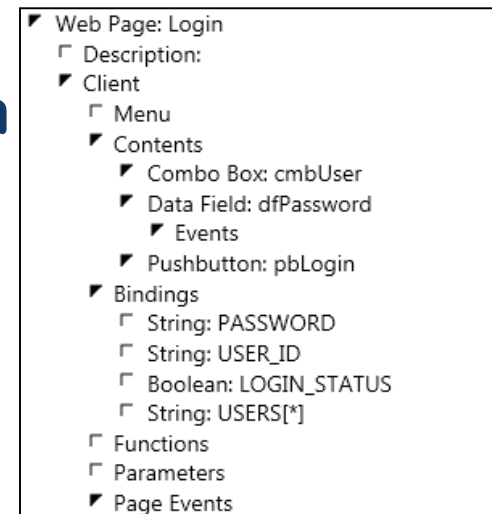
Web Page: Login
Description:
Client
Menu
Contents
Combo Box: cmbUser
Data Field: dfPassword
Events
Pushbutton: pbLogin
Bindings
String: PASSWORD
String: USER_ID
Boolean: LOGIN_STATUS
String: USERS[*]
Functions
Parameters
Page Events